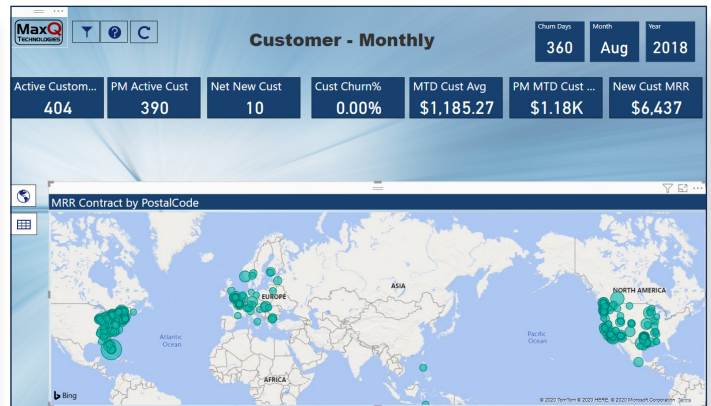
MaxQ TECHNOLOGIES

Customer - Monthly

| Churn Days | Month | Year |
|---|---|---|
| 360 | Aug | 2018 |

| Active Custom... | PM Active Cust | Net New Cust | Cust Churn% | MTD Cust Avg | PM MTD Cust ... | New Cust MRR |
|---|---|---|---|---|---|---|
| 404 | 390 | 10 | 0.00% | \$1,185.27 | \$1.18K | \$6,437 |

MRR Contract by PostalCode

EUROPE

ASIA

NORTH AMERICA

Atlantic Ocean

Pacific Ocean

AFRICA

Bing

© 2020 TomTom © 2020 HERE © 2020 Microsoft Corporation Terms